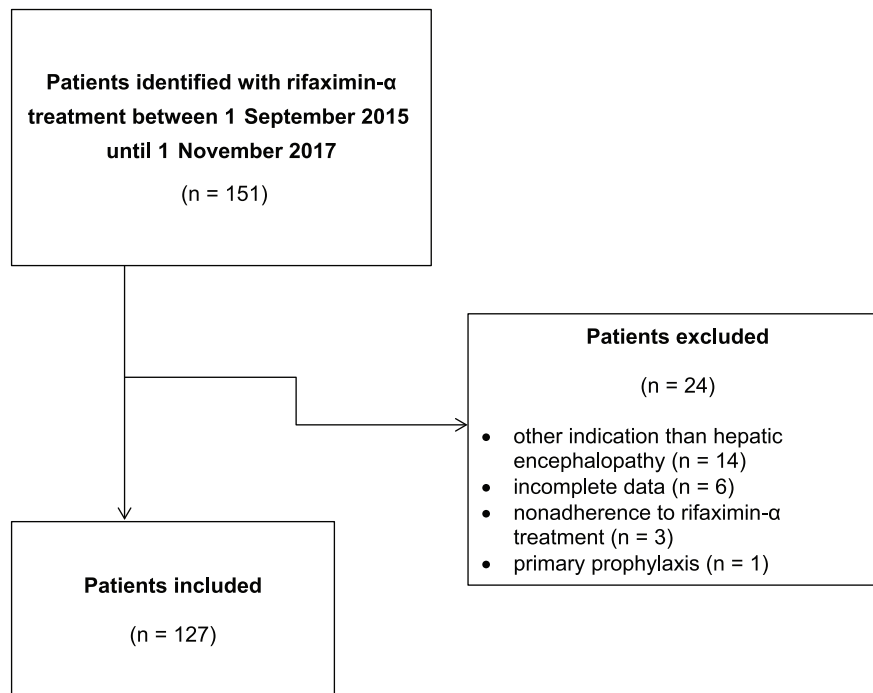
Patients identified with rifaximin-α treatment between 1 September 2015 until 1 November 2017

(n = 151)

Patients excluded

(n = 24)

- other indication than hepatic encephalopathy (n = 14)
- incomplete data (n = 6)
- nonadherence to rifaximin-α treatment (n = 3)
- primary prophylaxis (n = 1)

Patients included

(n = 127)